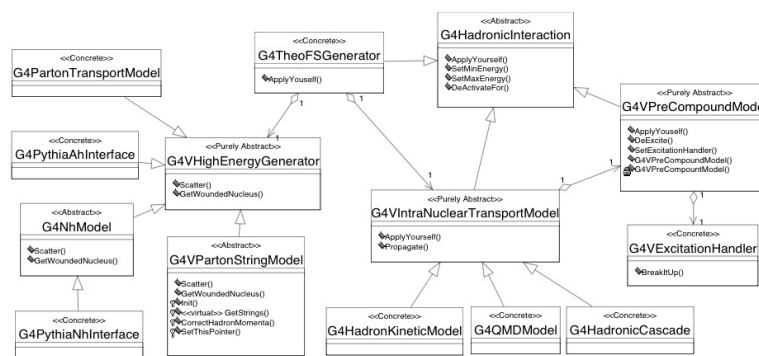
<<Abstract>>
G4HadronicInteraction

ApplyYourself()
SetMinEnergy()
SetMaxEnergy()
DeActivateFor()

<<Concrete>>
G4TheoFSGenerator

ApplyYouself()

<<Concrete>>
G4PartonTransportModel

<<Purely Abstract>>
G4VPreCompoundMode

ApplyYouself()
DeExcite()
SetExcitationHandler()
G4VPreCompoundModel()
G4VPreCompoundModel()

<<Concrete>>
G4PythiaAhInterface

<<Purely Abstract>>
G4VHighEnergyGenerator

Scatter()
GetWoundedNucleus()

<<Purely Abstract>>
G4VIntraNuclearTransportModel

ApplyYourself()
Propagate()

<<Abstract>>
G4NhModel

Scatter()
GetWoundedNucleus()

<<Abstract>>
G4VPartonStringModel

Scatter()
GetWoundedNucleus()
Init()
<<virtual>> GetStrings()
CorrectHadronMomenta()
SetThisPointer()

G4VExcitationHandler

BreakItUp()

<<Concrete>>
G4PythiaNhInterface

<<Concrete>>
G4HadronKineticModel

<<Concrete>>
G4QMDModel

<<Concrete>>
G4HadronicCascade

1
1
1
1
1
1
1